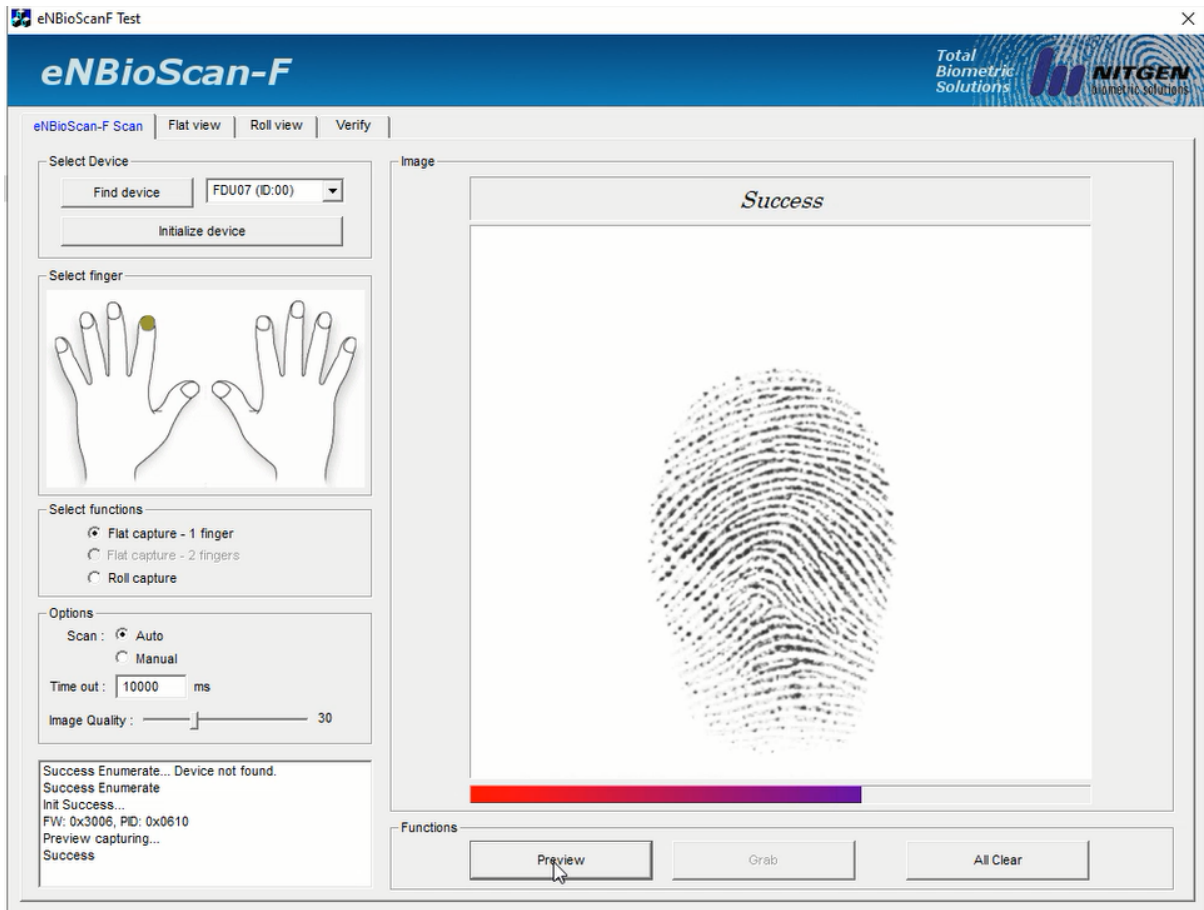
eNBioScanF Test
×
eNBioScan-F
Total Biometric Solutions
NITGEN biometric solutions
eNBioScan-F Scan | Flat view | Roll view | Verify

Select Device
Find device
FDU07 (ID:00)
Initialize device

Select finger

Select functions
Flat capture - 1 finger
Flat capture - 2 fingers
Roll capture

Options
Scan : Auto
Manual
Time out : 10000 ms
Image Quality : 30

Success Enumerate... Device not found.
Success Enumerate
Init Success...
FW: 0x3006, PID: 0x0610
Preview capturing...
Success

Image
Success

Functions
Preview
Grab
All Clear